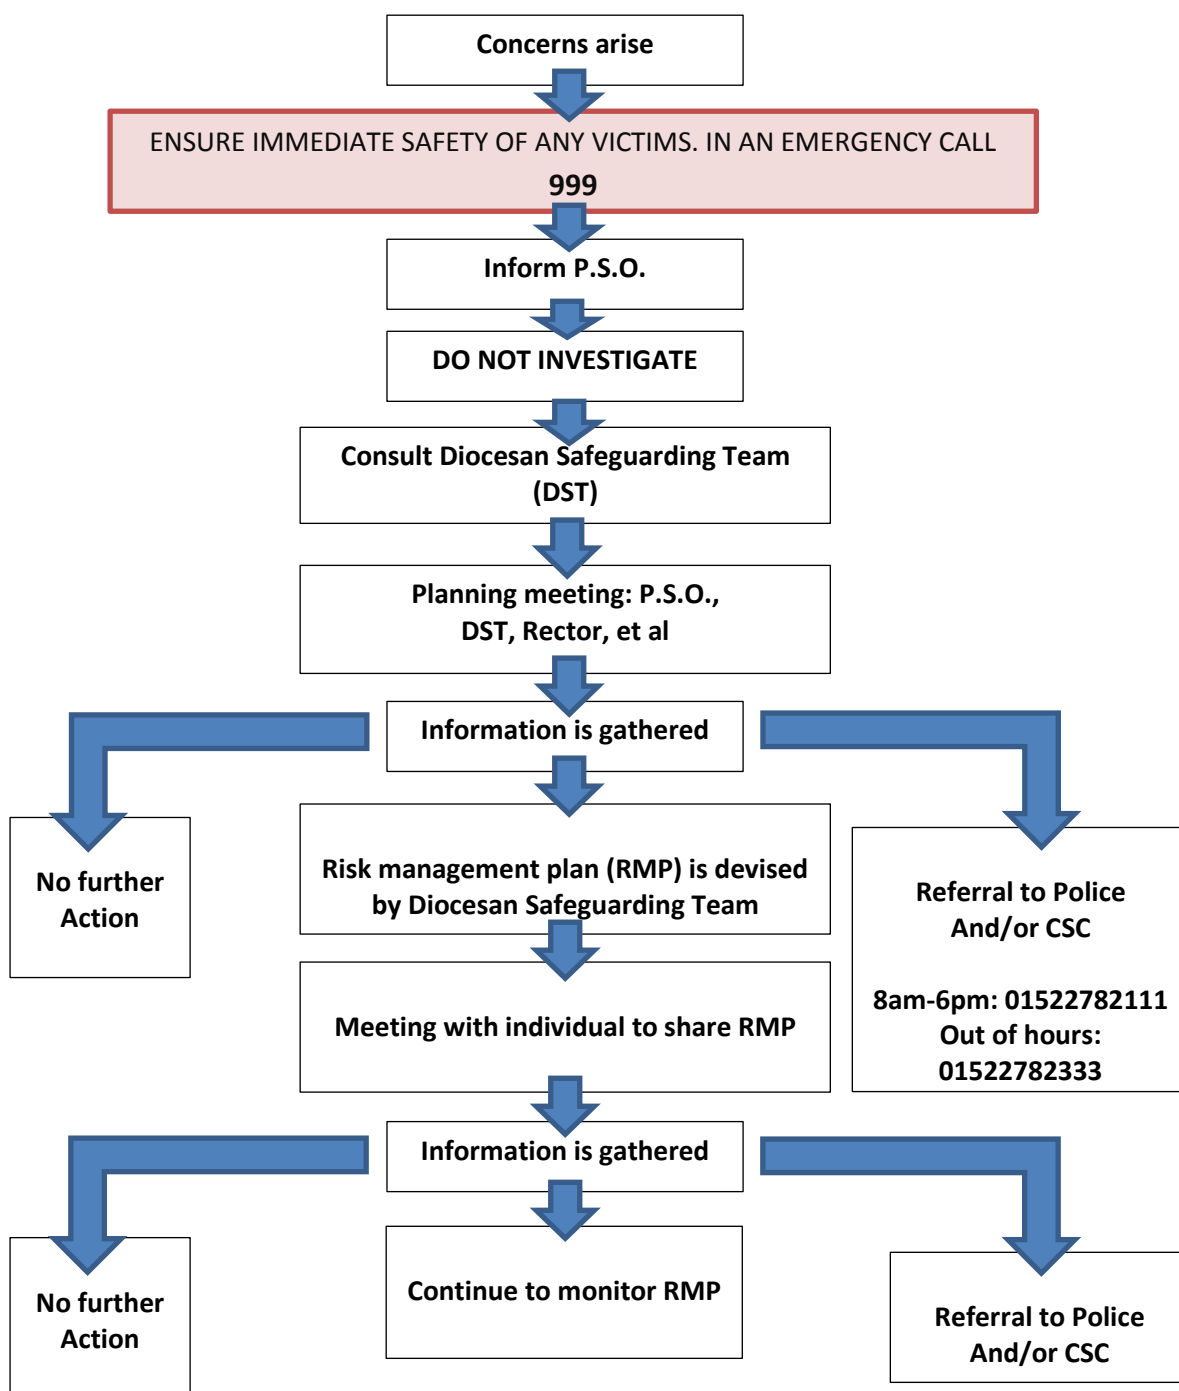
Concerns arise

ENSURE IMMEDIATE SAFETY OF ANY VICTIMS. IN AN EMERGENCY CALL 999

Inform P.S.O.

DO NOT INVESTIGATE

Consult Diocesan Safeguarding Team (DST)

Planning meeting: P.S.O., DST, Rector, et al

Information is gathered

No further Action

Risk management plan (RMP) is devised by Diocesan Safeguarding Team

Referral to Police And/or CSC

8am-6pm: 01522782111
Out of hours: 01522782333

Meeting with individual to share RMP

Information is gathered

No further Action

Continue to monitor RMP

Referral to Police And/or CSC